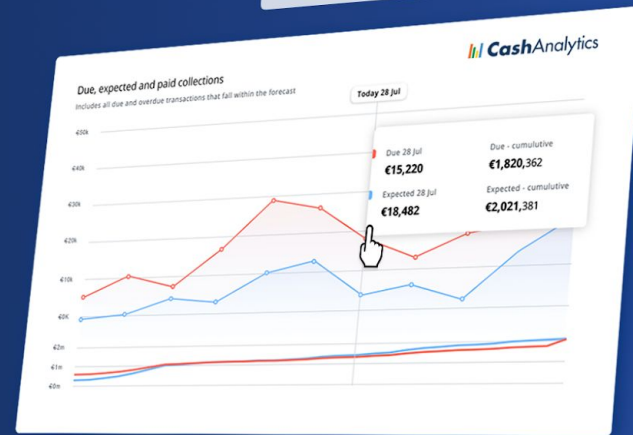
CashAnalytics

Due, expected and paid collections

Includes all due and overdue transactions that fall within the forecast

Today 28 Jul

€50k
€40k
€30k
€20k
€10k
€0k
€2m
€1m
€0m

Due 28 Jul
€15,220

Due - cumulative
€1,820,362

Expected 28 Jul
€18,482

Expected - cumulative
€2,021,381